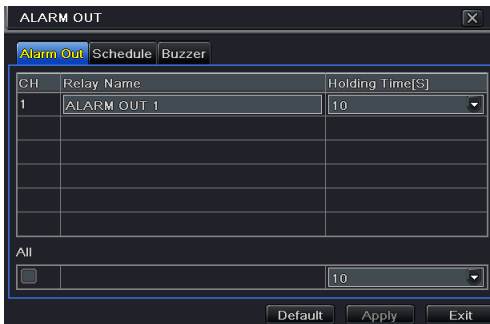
ALARM OUT

Alarm Out Schedule Buzzer

| CH | Relay Name | Holding Time[S] |
|---|---|---|
| 1 | ALARM OUT 1 | 10 |
| | | |
| | | |
| | | |
| | | |
| | | |
| | | |

All

| | | 10 |
|---|---|---|

Default Apply Exit